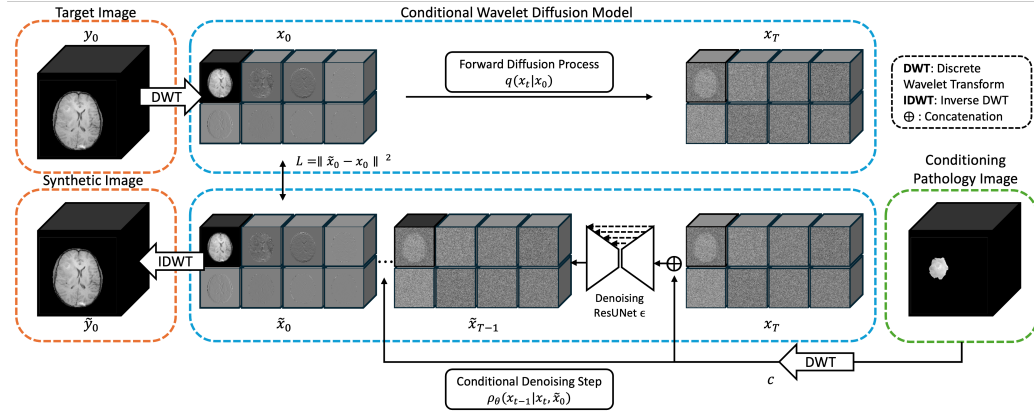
Target Image

$y_0$

DWT

Conditional Wavelet Diffusion Model

$x_0$

Forward Diffusion Process
$q(x_t|x_0)$

$x_T$

**DWT**: Discrete Wavelet Transform
**IDWT**: Inverse DWT
$\oplus$ : Concatenation

$L = \| \tilde{x}_0 - x_0 \|^2$

Synthetic Image

Conditioning Pathology Image

IDWT

...

Denoising ResUNet $\epsilon$

$\oplus$

$\tilde{y}_0$

$\tilde{x}_0$

$\tilde{x}_{T-1}$

$x_T$

DWT

$c$

Conditional Denoising Step
$p_\theta(x_{t-1}|x_t, \tilde{x}_0)$